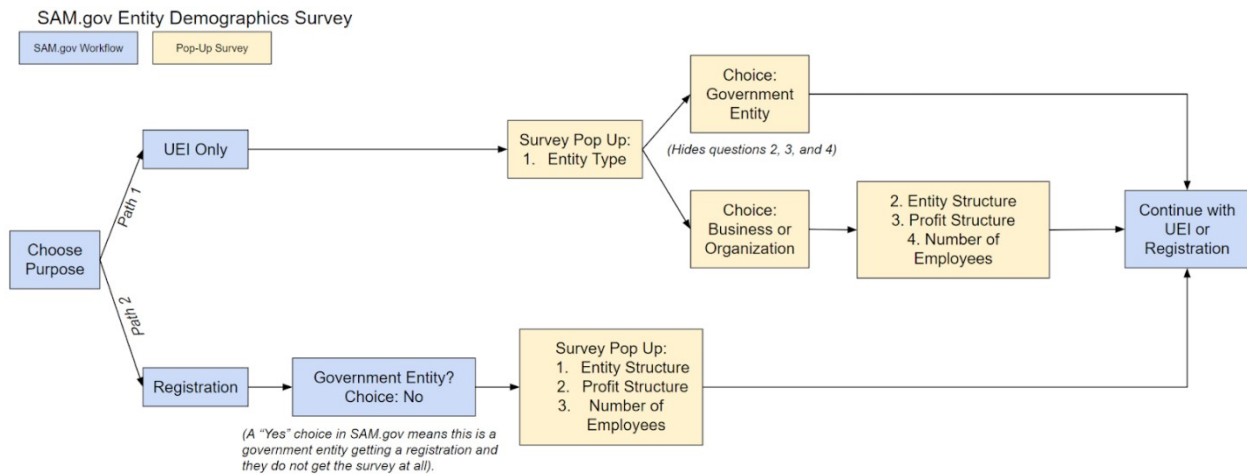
SAM.gov Entity Demographics Survey

SAM.gov Workflow

Pop-Up Survey

Choose Purpose

Path 1

Path 2

UEI Only

Survey Pop Up:
1. Entity Type

Choice: Government Entity

(Hides questions 2, 3, and 4)

Choice: Business or Organization

2. Entity Structure
3. Profit Structure
4. Number of Employees

Continue with UEI or Registration

Registration

Government Entity? Choice: No

(A "Yes" choice in SAM.gov means this is a government entity getting a registration and they do not get the survey at all).

Survey Pop Up:
1. Entity Structure
2. Profit Structure
3. Number of Employees